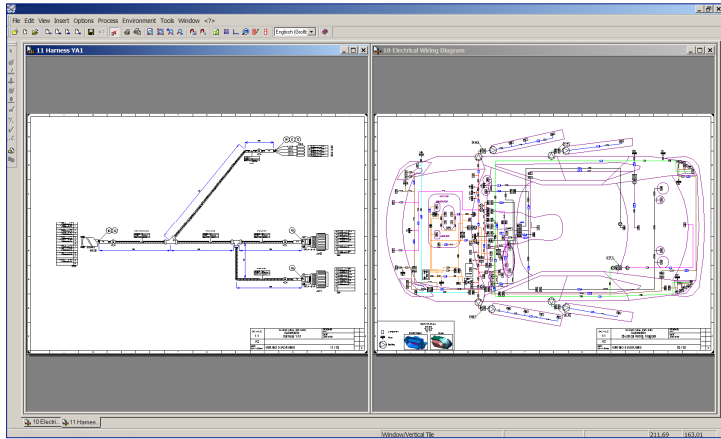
File Edit View Insert Options Process Environment Tools Window <?>

English (Brit)

11 Harness YA1

10 Electrical Wiring Diagram

Harness YA1

Electrical Wiring Diagram

10 Electr.

11 Harnes.

Window/Vertical Tile

211,69

163,01